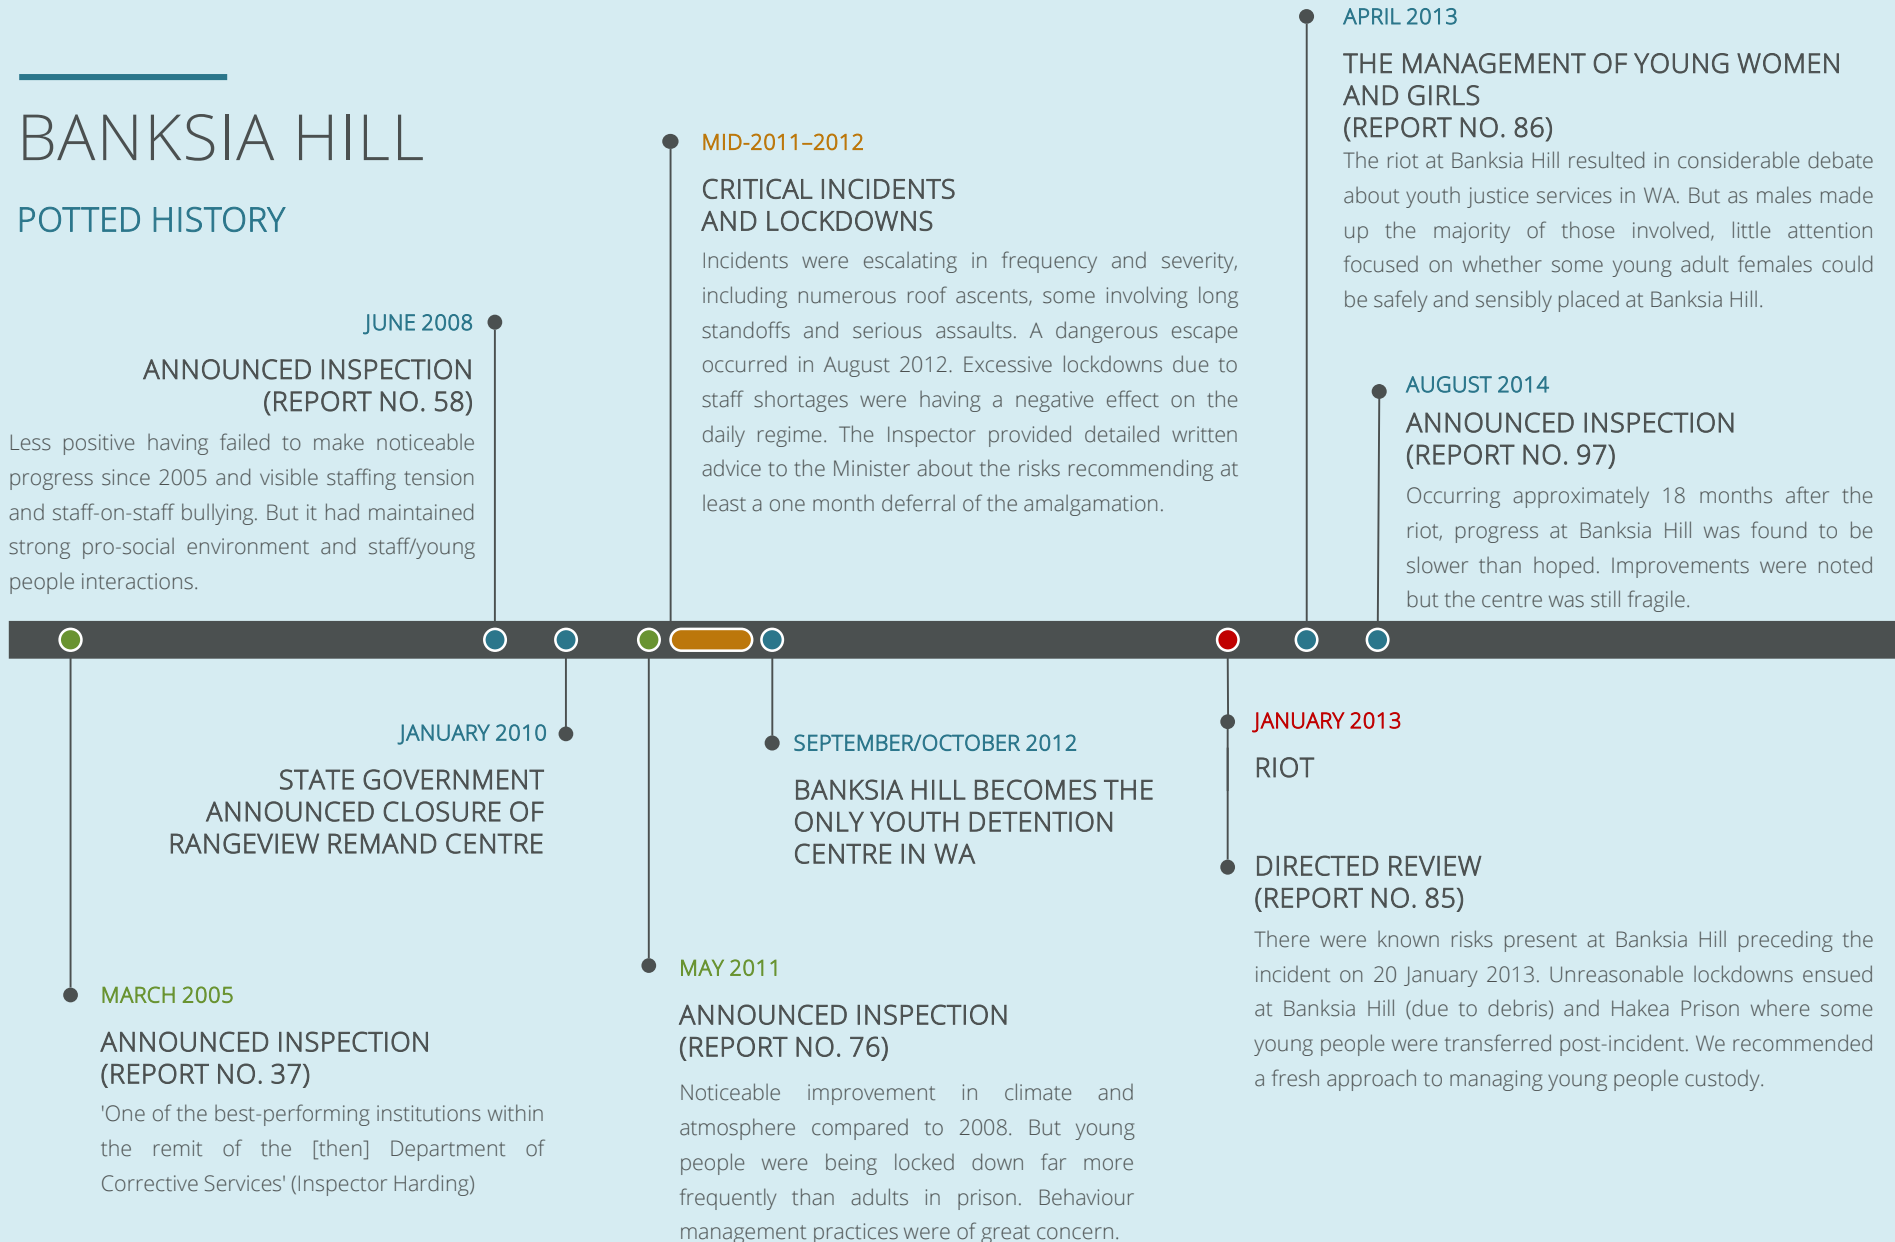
BANKSIA HILL

POTTED HISTORY

JUNE 2008

ANNOUNCED INSPECTION (REPORT NO. 58)

Less positive having failed to make noticeable progress since 2005 and visible staffing tension and staff-on-staff bullying. But it had maintained strong pro-social environment and staff/young people interactions.

MID-2011–2012

CRITICAL INCIDENTS AND LOCKDOWNS

Incidents were escalating in frequency and severity, including numerous roof ascents, some involving long standoffs and serious assaults. A dangerous escape occurred in August 2012. Excessive lockdowns due to staff shortages were having a negative effect on the daily regime. The Inspector provided detailed written advice to the Minister about the risks recommending at least a one month deferral of the amalgamation.

APRIL 2013

THE MANAGEMENT OF YOUNG WOMEN AND GIRLS (REPORT NO. 86)

The riot at Banksia Hill resulted in considerable debate about youth justice services in WA. But as males made up the majority of those involved, little attention focused on whether some young adult females could be safely and sensibly placed at Banksia Hill.

AUGUST 2014

ANNOUNCED INSPECTION (REPORT NO. 97)

Occurring approximately 18 months after the riot, progress at Banksia Hill was found to be slower than hoped. Improvements were noted but the centre was still fragile.

JANUARY 2010

STATE GOVERNMENT ANNOUNCED CLOSURE OF RANGEVIEW REMAND CENTRE

SEPTEMBER/OCTOBER 2012

BANKSIA HILL BECOMES THE ONLY YOUTH DETENTION CENTRE IN WA

JANUARY 2013

RIOT

DIRECTED REVIEW (REPORT NO. 85)

There were known risks present at Banksia Hill preceding the incident on 20 January 2013. Unreasonable lockdowns ensued at Banksia Hill (due to debris) and Hakea Prison where some young people were transferred post-incident. We recommended a fresh approach to managing young people custody.

MARCH 2005

ANNOUNCED INSPECTION (REPORT NO. 37)

'One of the best-performing institutions within the remit of the [then] Department of Corrective Services' (Inspector Harding)

MAY 2011

ANNOUNCED INSPECTION (REPORT NO. 76)

Noticeable improvement in climate and atmosphere compared to 2008. But young people were being locked down far more frequently than adults in prison. Behaviour management practices were of great concern.